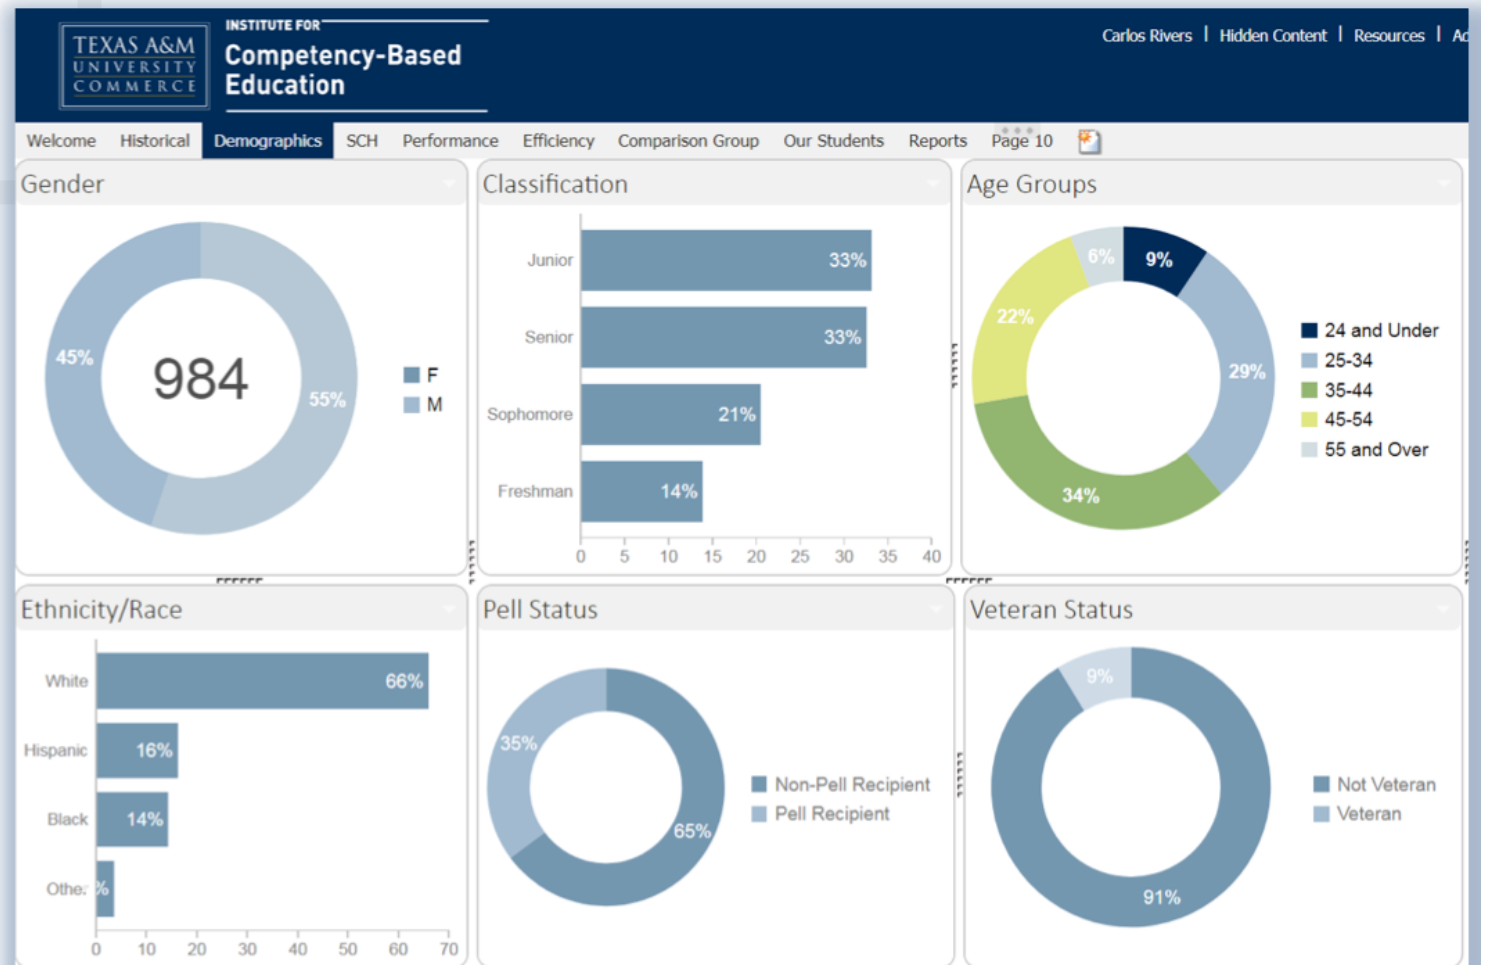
TEXAS A&M UNIVERSITY COMMERCE

INSTITUTE FOR
Competency-Based Education

Carlos Rivers | Hidden Content | Resources | Ad

Welcome Historical Demographics SCH Performance Efficiency Comparison Group Our Students Reports Page 10

Gender

984

45%
55%

F
M

Classification

Junior 33%
Senior 33%
Sophomore 21%
Freshman 14%

0 5 10 15 20 25 30 35 40

Age Groups

6%
9%
22%
29%
34%

24 and Under
25-34
35-44
45-54
55 and Over

Ethnicity/Race

White 66%
Hispanic 16%
Black 14%
Othe: %

0 10 20 30 40 50 60 70

Pell Status

35%
65%

Non-Pell Recipient
Pell Recipient

Veteran Status

9%
91%

Not Veteran
Veteran